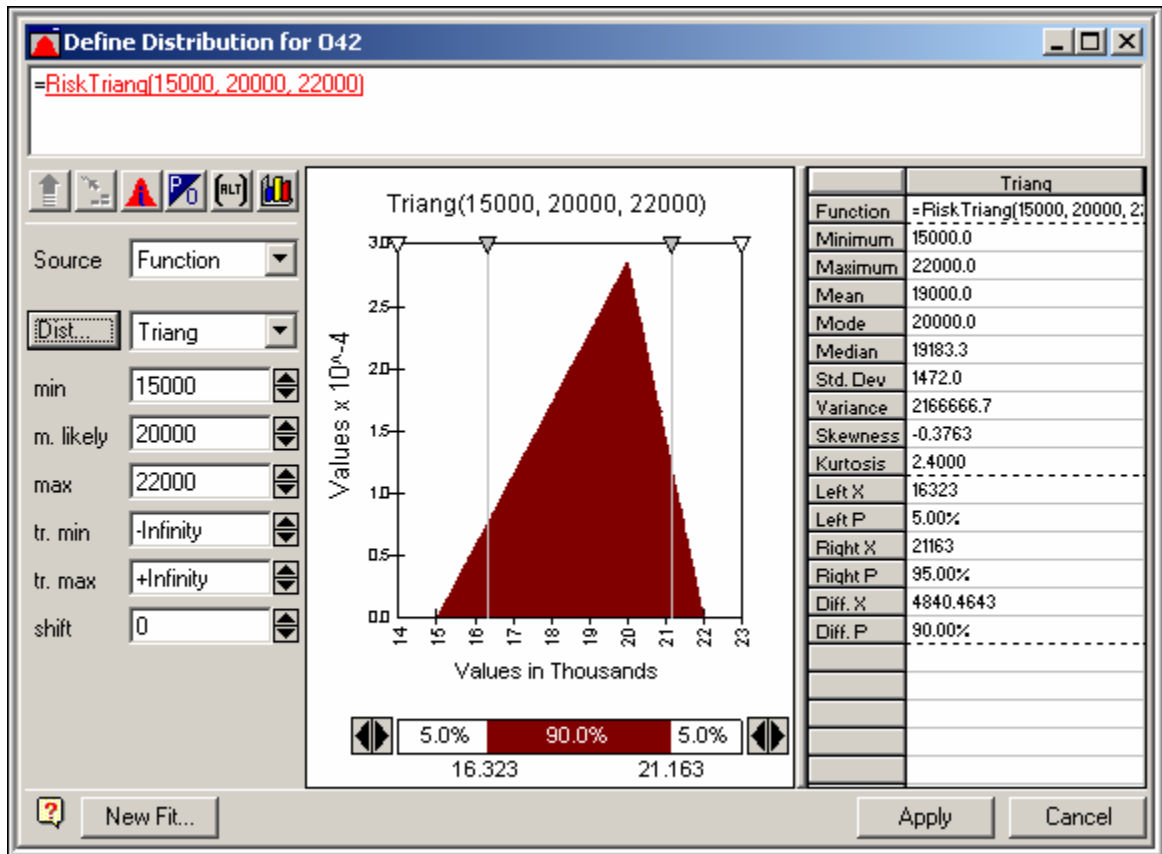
Define Distribution for O42

=RiskTriang(15000, 20000, 22000)

Source Function

Dist... Triang

min 15000

m. likely 20000

max 22000

tr. min -Infinity

tr. max +Infinity

shift 0

Triang(15000, 20000, 22000)

Values x 10^-4

3.0 2.5 2.0 1.5 1.0 0.5 0.0

14 15 16 17 18 19 20 21 22 23

Values in Thousands

5.0% 90.0% 5.0%

16.323 21.163

| | Triang |
|---|---|
| Function | =RiskTriang(15000, 20000, 2 |
| Minimum | 15000.0 |
| Maximum | 22000.0 |
| Mean | 19000.0 |
| Mode | 20000.0 |
| Median | 19183.3 |
| Std. Dev | 1472.0 |
| Variance | 2166666.7 |
| Skewness | -0.3763 |
| Kurtosis | 2.4000 |
| Left X | 16323 |
| Left P | 5.00% |
| Right X | 21163 |
| Right P | 95.00% |
| Diff. X | 4840.4643 |
| Diff. P | 90.00% |

New Fit...

Apply

Cancel